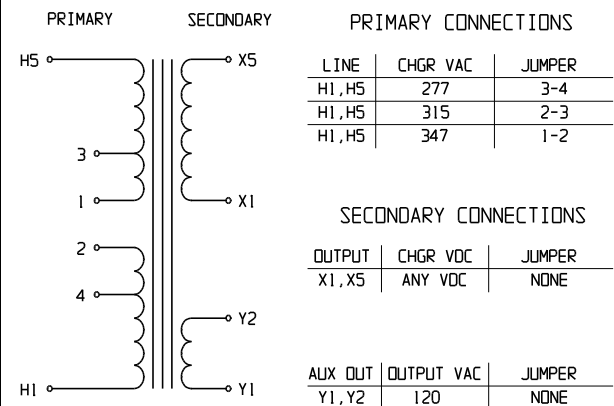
PRIMARY SECONDARY

H5 X5

3

1 X1

2

4

Y2

H1 Y1

PRIMARY CONNECTIONS

| LINE | CHGR VAC | JUMPER |
|---|---|---|
| H1,H5 | 277 | 3-4 |
| H1,H5 | 315 | 2-3 |
| H1,H5 | 347 | 1-2 |

SECONDARY CONNECTIONS

| OUTPUT | CHGR VDC | JUMPER |
|---|---|---|
| X1,X5 | ANY VDC | NONE |

| AUX OUT | OUTPUT VAC | JUMPER |
|---|---|---|
| Y1,Y2 | 120 | NONE |